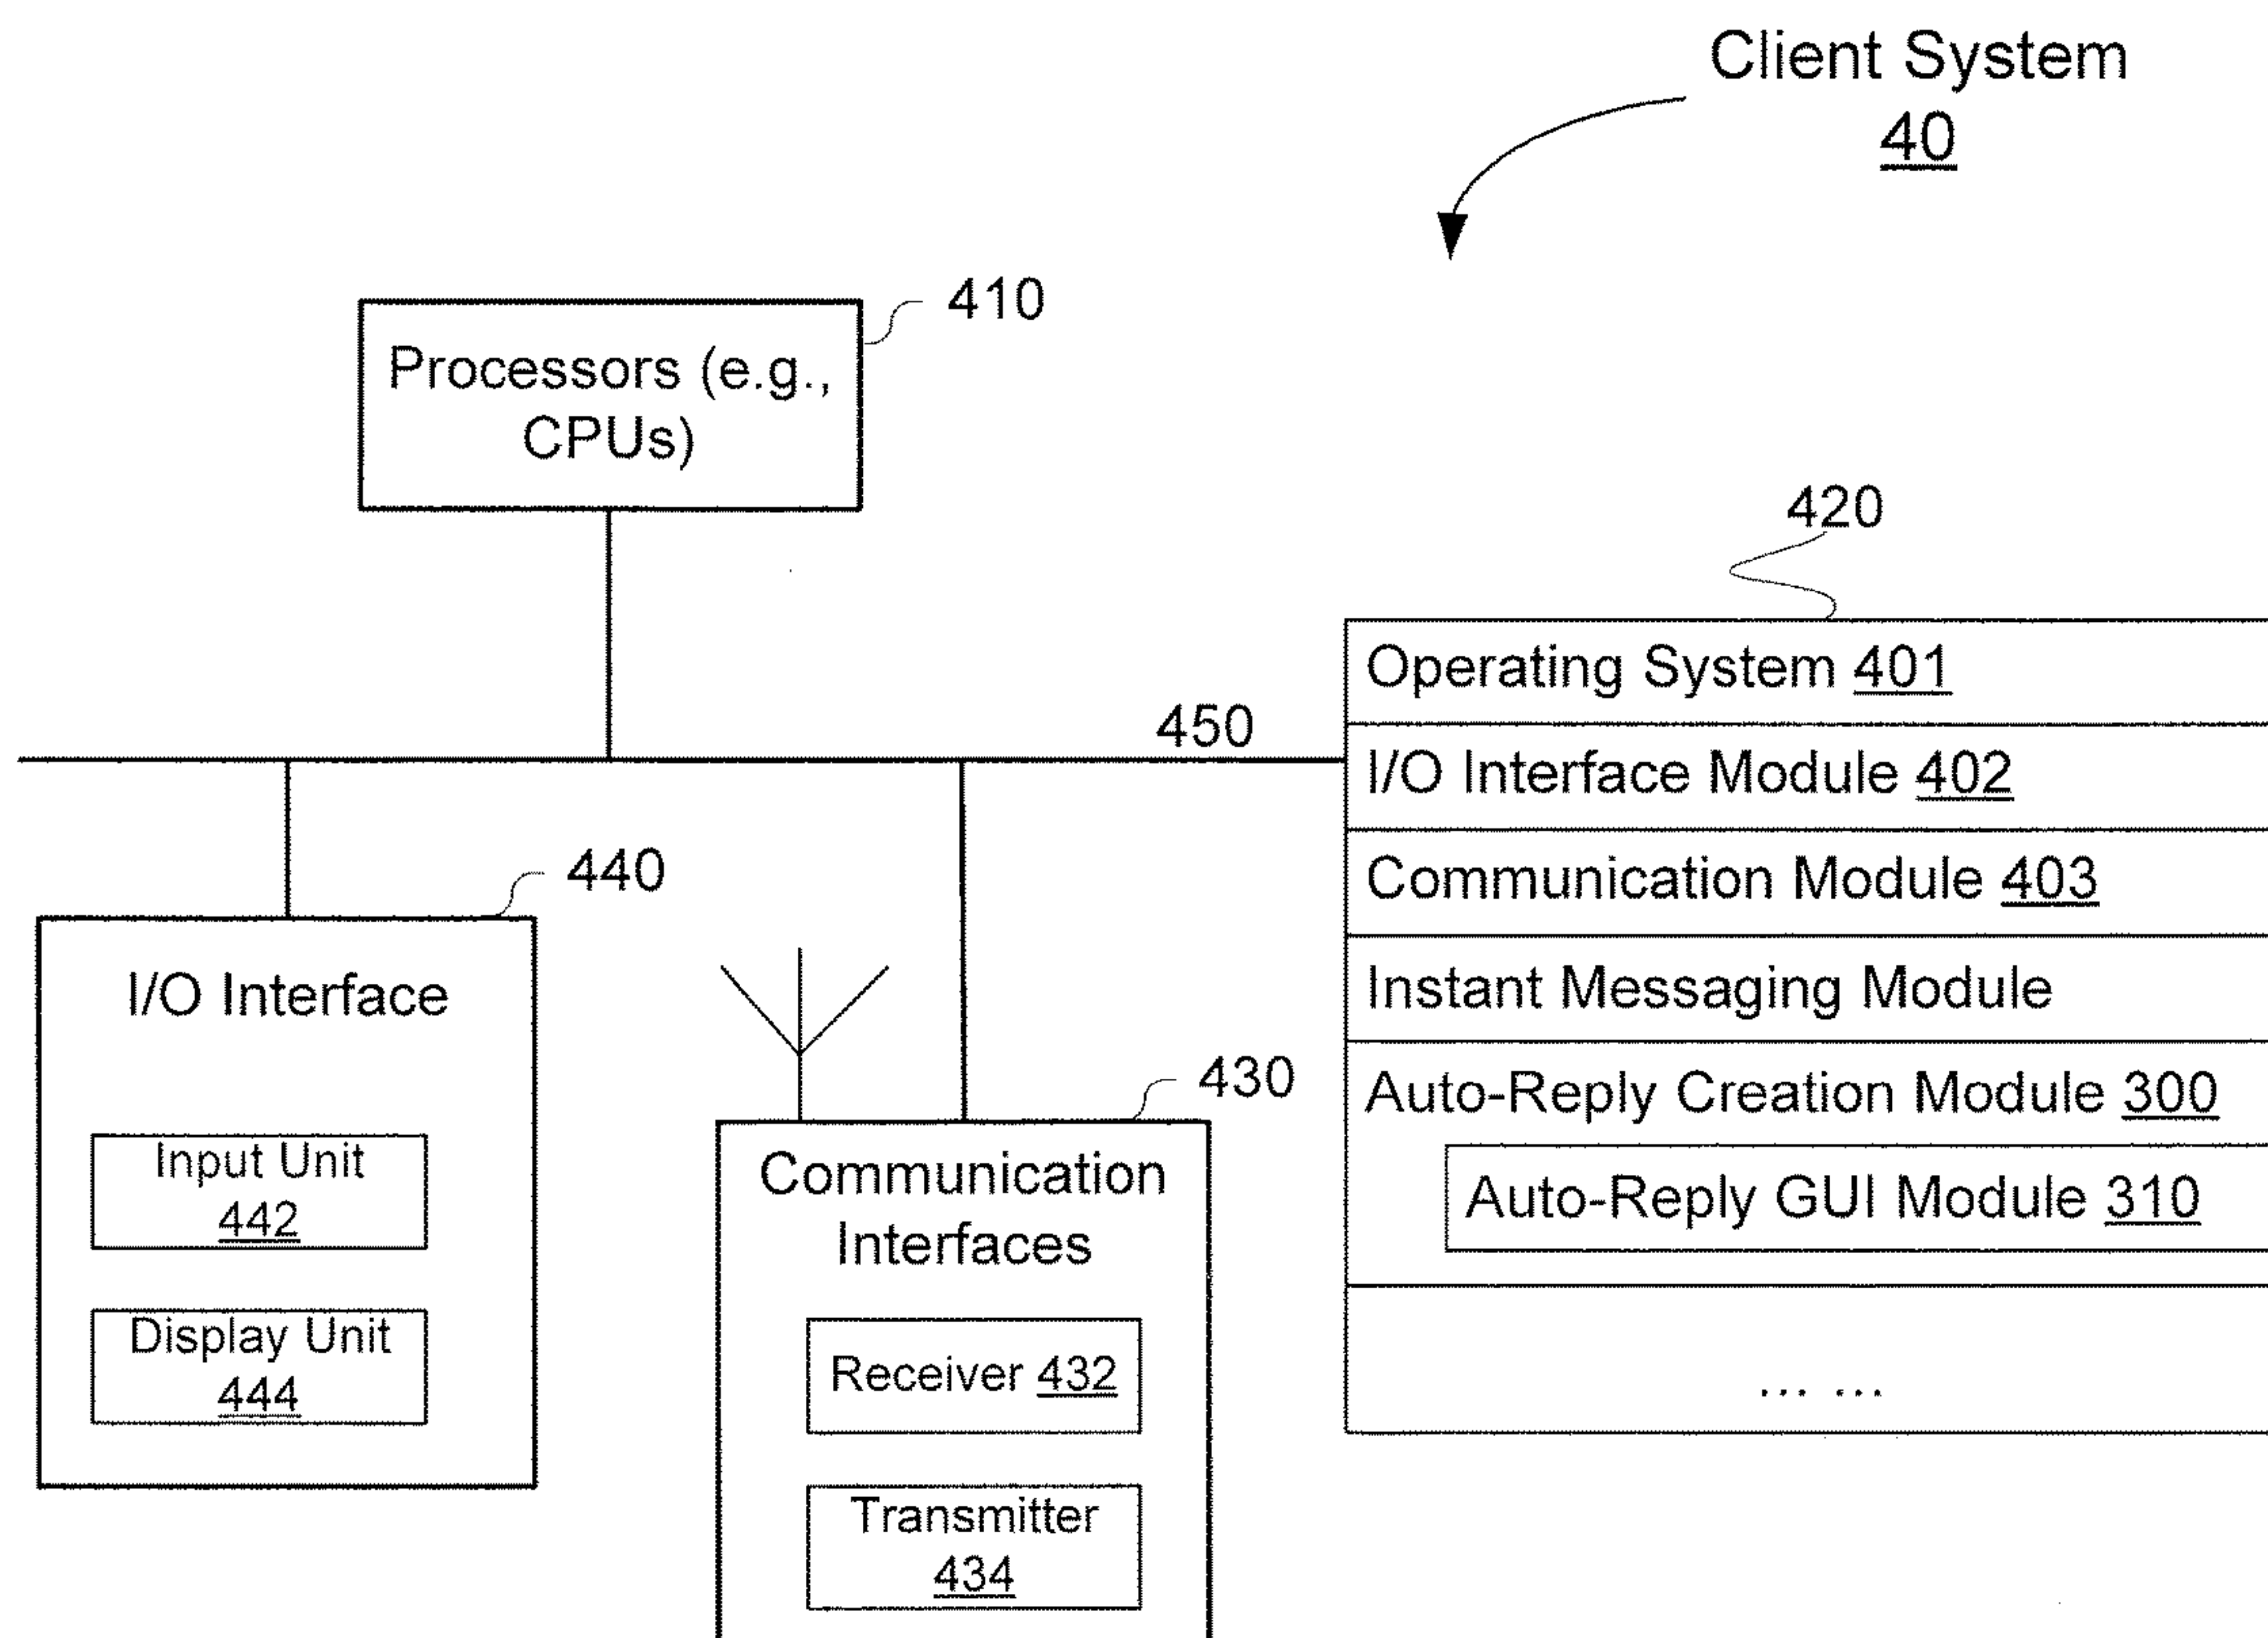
Client System
40

410
Processors (e.g., CPUs)

420

Operating System 401
I/O Interface Module 402
Communication Module 403
Instant Messaging Module
Auto-Reply Creation Module 300
Auto-Reply GUI Module 310
... ...

450

440
I/O Interface
Input Unit
442
Display Unit
444

430
Communication Interfaces
Receiver 432
Transmitter
434